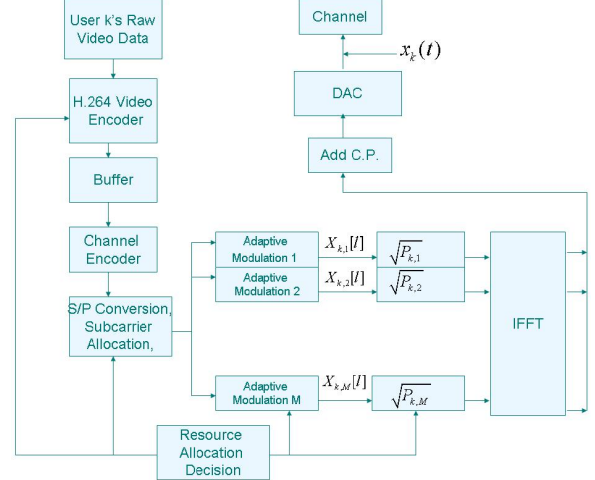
User k's Raw Video Data

H.264 Video Encoder

Buffer

Channel Encoder

S/P Conversion, Subcarrier Allocation,

Resource Allocation Decision

Adaptive Modulation 1

$X_{k,1}[l]$

$\sqrt{P_{k,1}}$

Adaptive Modulation 2

$X_{k,2}[l]$

$\sqrt{P_{k,2}}$

Adaptive Modulation M

$X_{k,M}[l]$

$\sqrt{P_{k,M}}$

IFFT

Add C.P.

DAC

$x_k(t)$

Channel